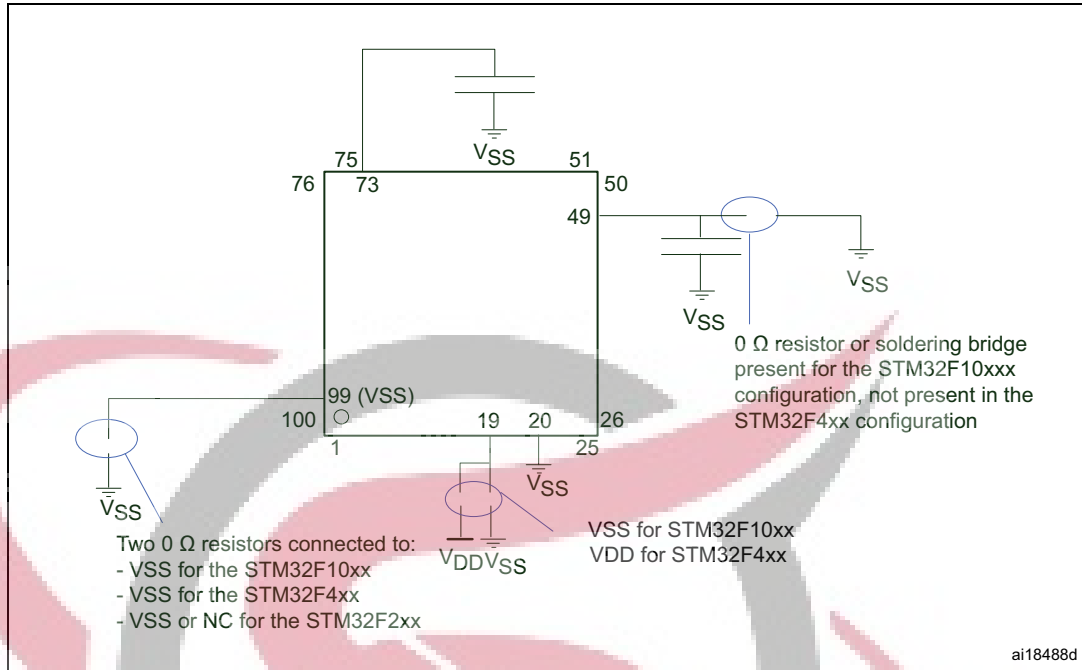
$V_{SS}$

75

51

76

73

50

49

$V_{SS}$

$V_{SS}$

0 Ω resistor or soldering bridge present for the STM32F10xxx configuration, not present in the STM32F4xx configuration

99 (VSS)

100

19

20

26

1

25

$V_{SS}$

$V_{SS}$

$V_{DD}V_{SS}$

VSS for STM32F10xx
VDD for STM32F4xx

Two 0 Ω resistors connected to:
- VSS for the STM32F10xx
- VSS for the STM32F4xx
- VSS or NC for the STM32F2xx

ai18488d